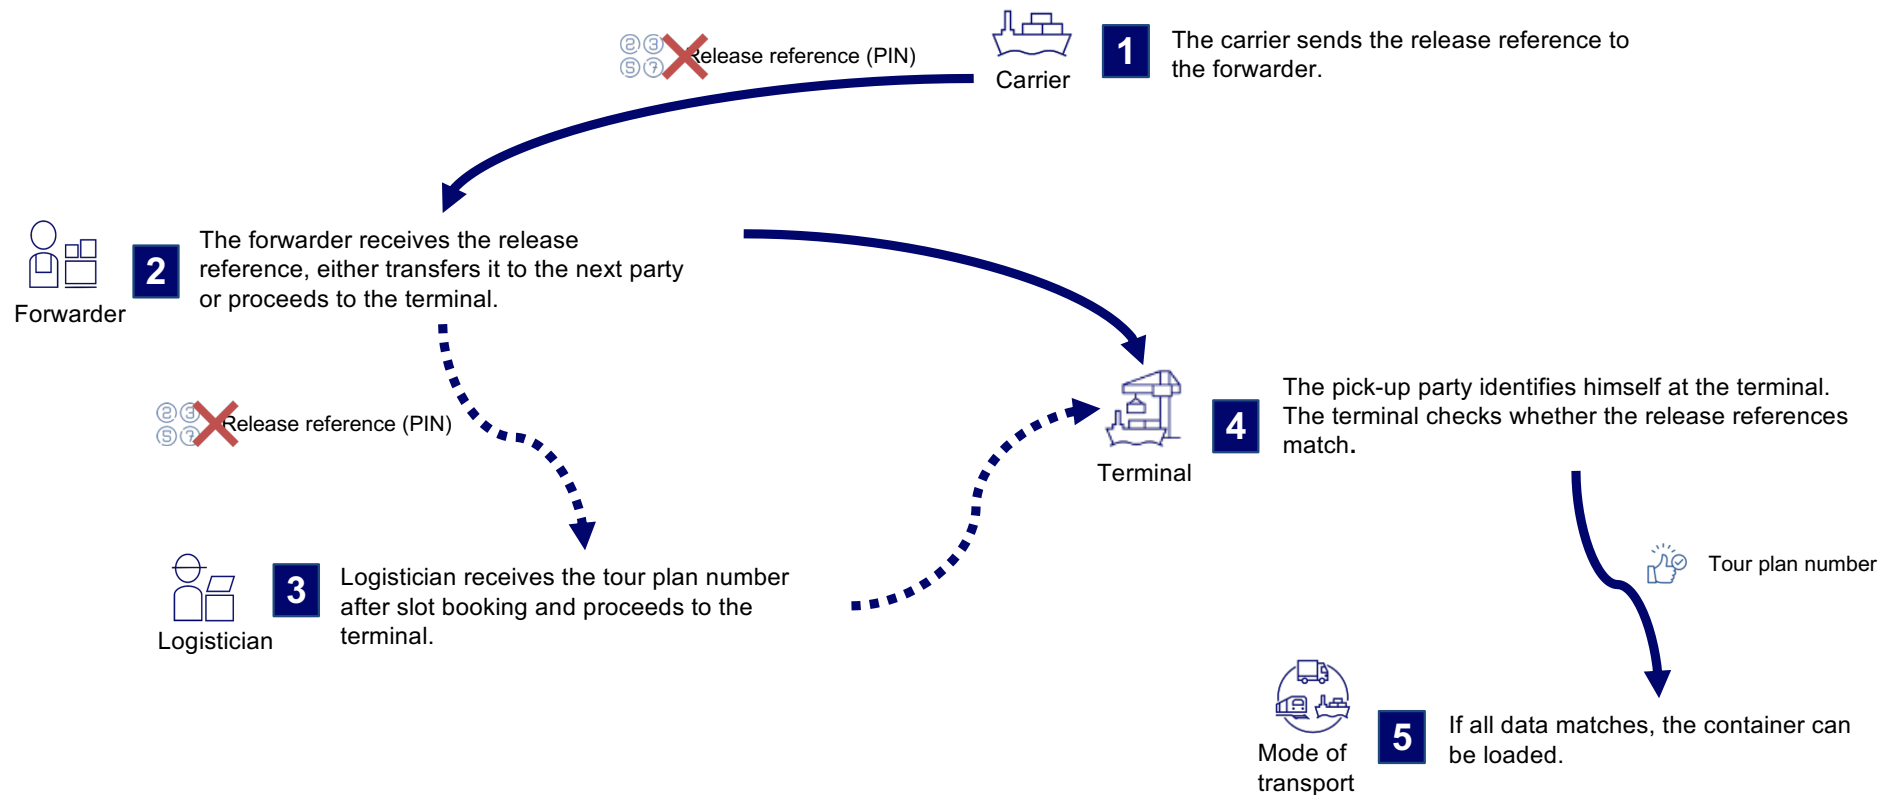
Release reference (PIN)

Carrier

1 The carrier sends the release reference to the forwarder.

Forwarder

2 The forwarder receives the release reference, either transfers it to the next party or proceeds to the terminal.

Release reference (PIN)

Terminal

4 The pick-up party identifies himself at the terminal. The terminal checks whether the release references match.

Logistician

3 Logistician receives the tour plan number after slot booking and proceeds to the terminal.

Tour plan number

Mode of transport

5 If all data matches, the container can be loaded.